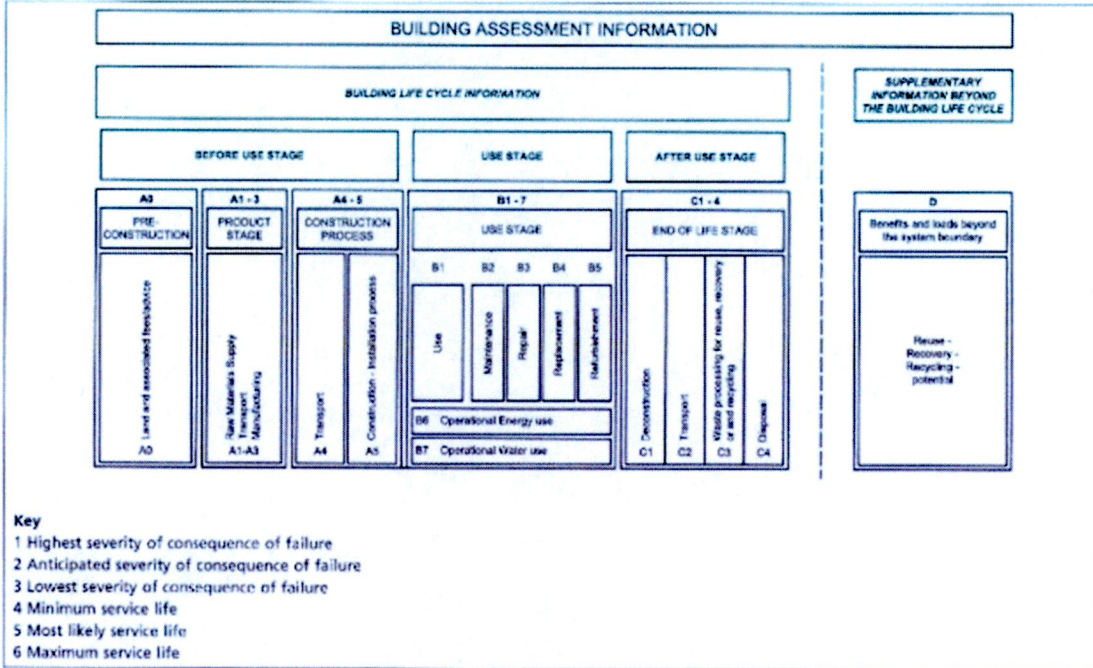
BUILDING ASSESSMENT INFORMATION

BUILDING LIFE CYCLE INFORMATION

SUPPLEMENTARY INFORMATION BEYOND THE BUILDING LIFE CYCLE

BEFORE USE STAGE

USE STAGE

AFTER USE STAGE

A0
PRE-CONSTRUCTION
Land and associated fees/space
A0

A1 - 3
PRODUCT STAGE
Raw Materials Supply Transport Manufacturing
A1-A3

A4 - 5
CONSTRUCTION PROCESS
Transport
A4
Construction - Installation process
A5

B1 - 7
USE STAGE
B1 Use
B2 Maintenance
B3 Repair
B4 Replacement
B5 Refurbishment
B6 Operational Energy use
B7 Operational Water use

C1 - 4
END OF LIFE STAGE
Deconstruction
C1
Transport
C2
Waste processing for reuse, recovery or and recycling
C3
Disposal
C4

D
Benefits and loads beyond the system boundary
Reuse - Recovery - Recycling - potential

Key
1 Highest severity of consequence of failure
2 Anticipated severity of consequence of failure
3 Lowest severity of consequence of failure
4 Minimum service life
5 Most likely service life
6 Maximum service life